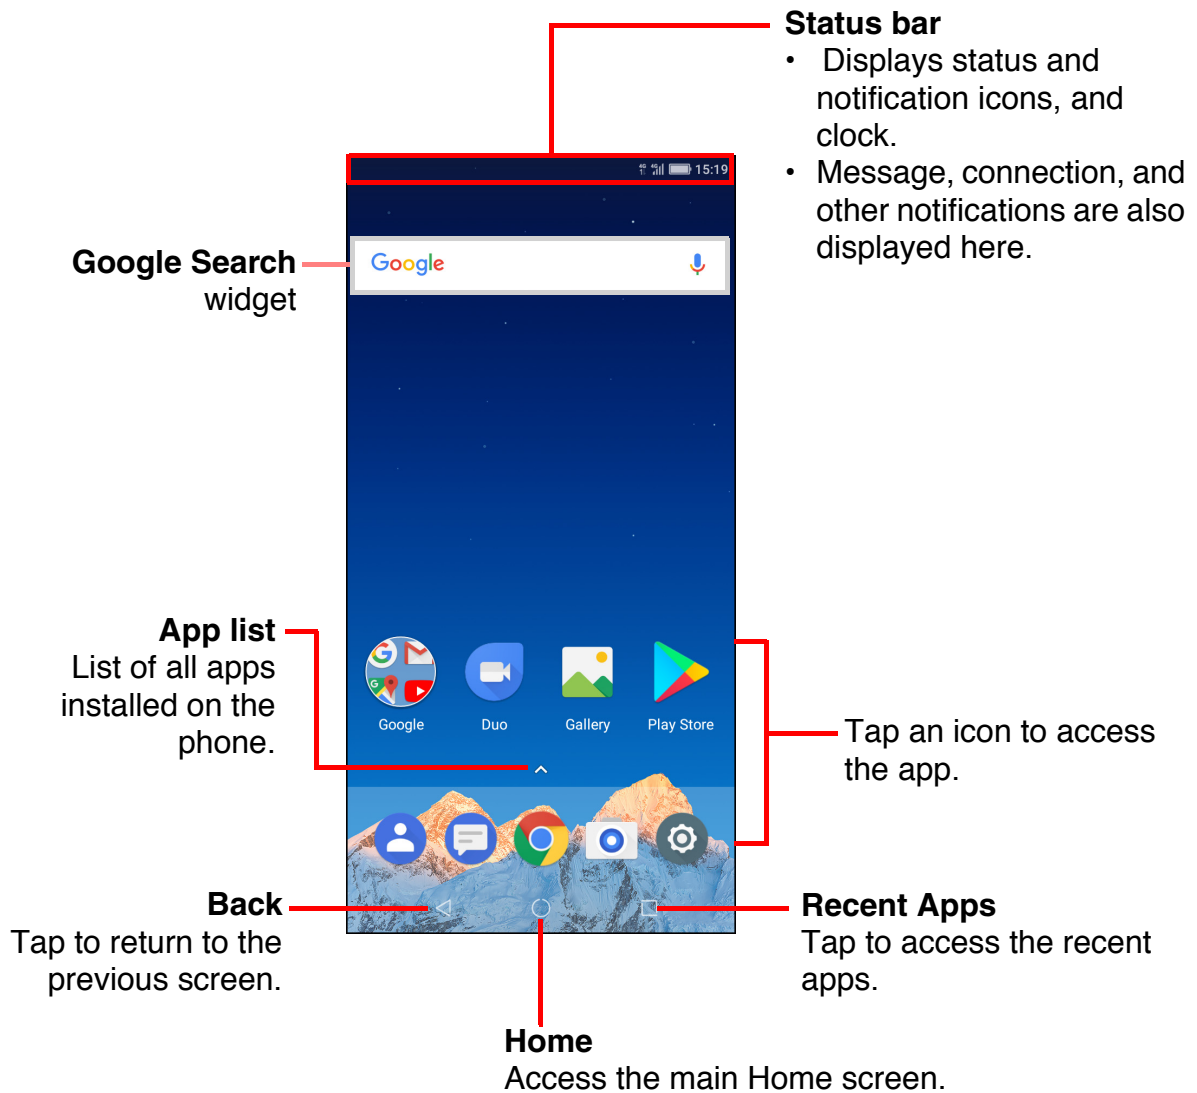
Status bar
• Displays status and notification icons, and clock.
• Message, connection, and other notifications are also displayed here.

15:19

Google Search widget

Google

App list
List of all apps installed on the phone.

Google Duo Gallery Play Store

Tap an icon to access the app.

Back
Tap to return to the previous screen.

Recent Apps
Tap to access the recent apps.

Home
Access the main Home screen.